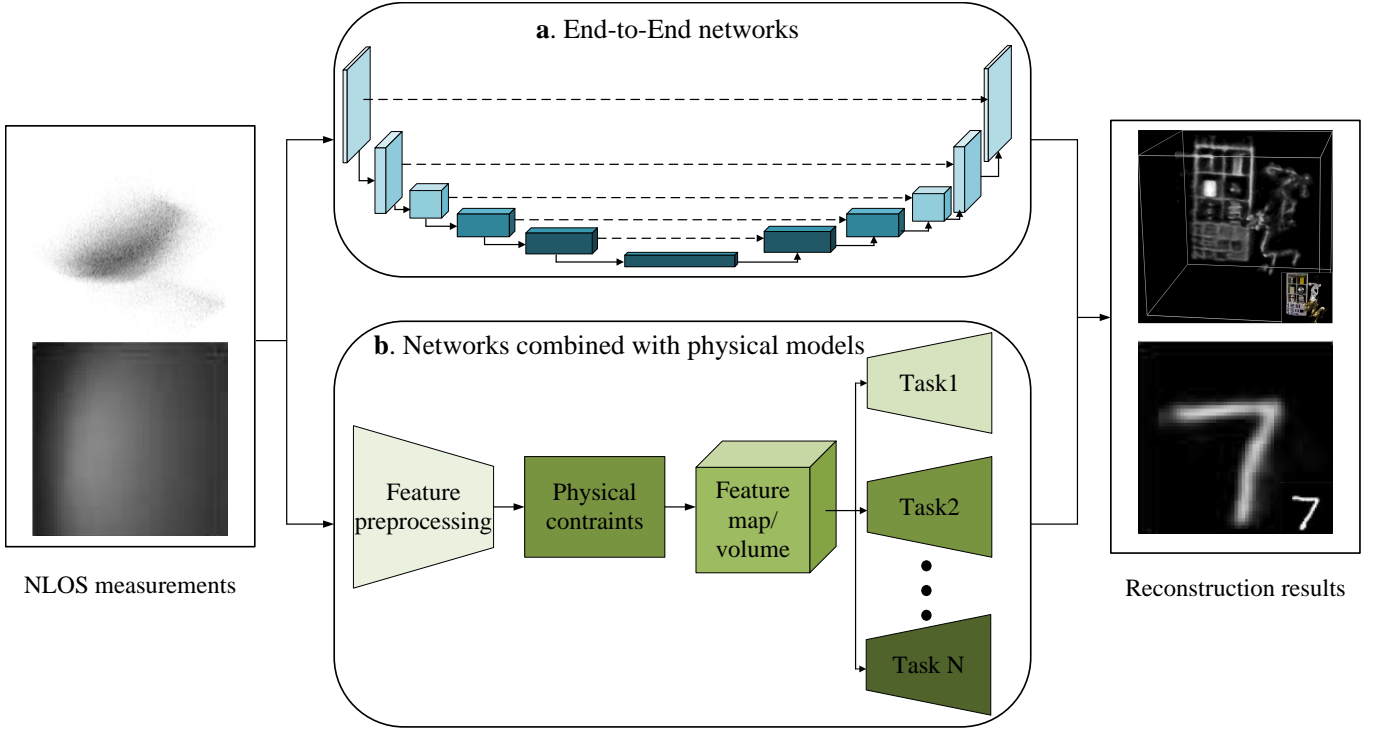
**a**. End-to-End networks

**b**. Networks combined with physical models

Feature preprocessing

Physical contraints

Feature map/ volume

Task1

Task2

Task N

NLOS measurements

Reconstruction results

7